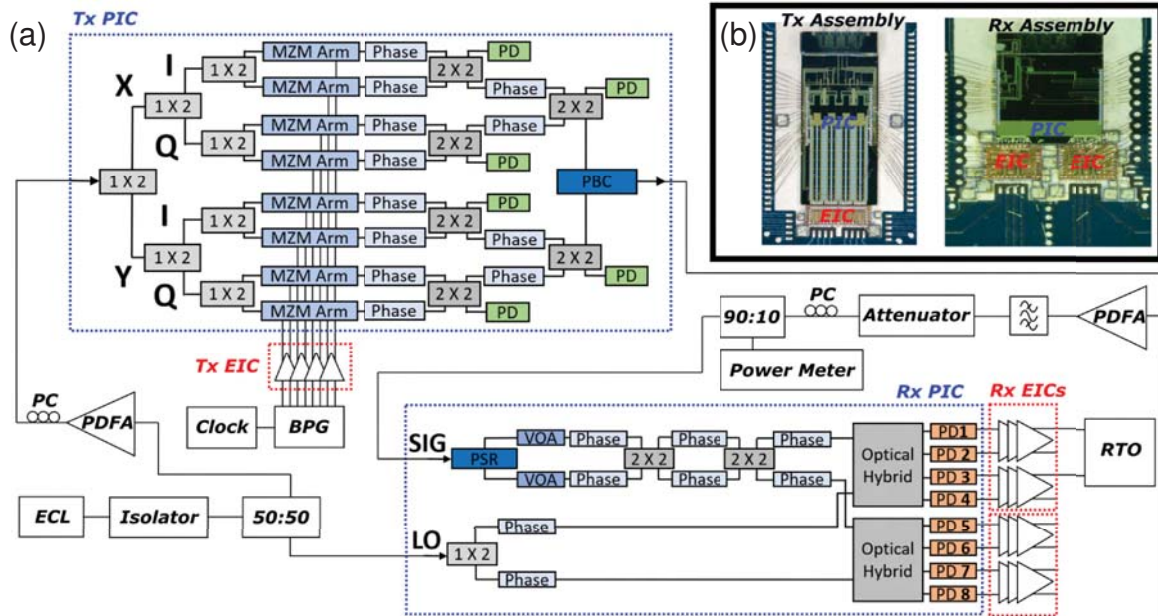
(a)

Tx PIC

X
I
Q
I
Y
Q

1 X 2
1 X 2
1 X 2
1 X 2
1 X 2
1 X 2
1 X 2

MZM Arm
MZM Arm
MZM Arm
MZM Arm
MZM Arm
MZM Arm
MZM Arm
MZM Arm

Phase
Phase
Phase
Phase
Phase
Phase
Phase
Phase
Phase
Phase
Phase
Phase

2 X 2
2 X 2
2 X 2
2 X 2
2 X 2
2 X 2

PD
PD
PD
PD
PD
PD

PBC

Tx EIC

Clock
BPG

PC
PDFA

ECL
Isolator
50:50

(b)
Tx Assembly
PIC
EIC
Rx Assembly
PIC
EIC
EIC

90:10
PC
Attenuator
PDFA
Power Meter

Rx PIC
Rx EICs

SIG
PSR
VOA
VOA
Phase
Phase
Phase
Phase
Phase
Phase
2 X 2
2 X 2
Optical Hybrid
PD1
PD 2
PD 3
PD 4
RTO

LO
1 X 2
Phase
Phase
Optical Hybrid
PD 5
PD 6
PD 7
PD 8